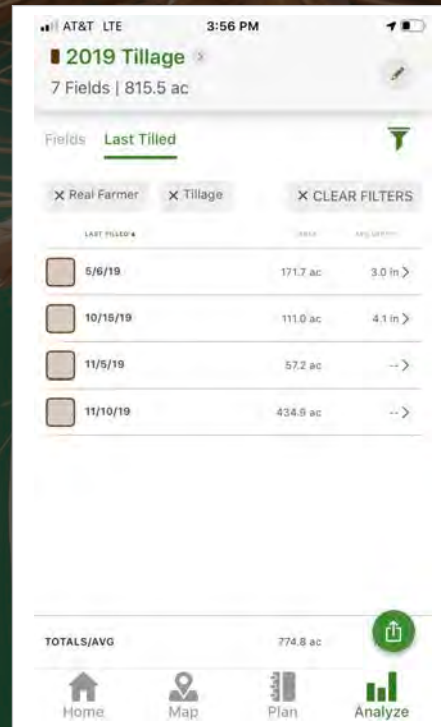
AT&T LTE 3:56 PM

2019 Tillage
7 Fields | 815.5 ac

Fields Last Tilled

× Real Farmer × Tillage × CLEAR FILTERS

| LAST TILLED | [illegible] | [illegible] |
|---|---|---|
| 5/6/19 | 171.7 ac | 3.0 in > |
| 10/15/19 | 111.0 ac | 4.1 in > |
| 11/5/19 | 57.2 ac | -- > |
| 11/10/19 | 434.9 ac | -- > |

TOTALS/AVG 774.8 ac

Home Map Plan Analyze